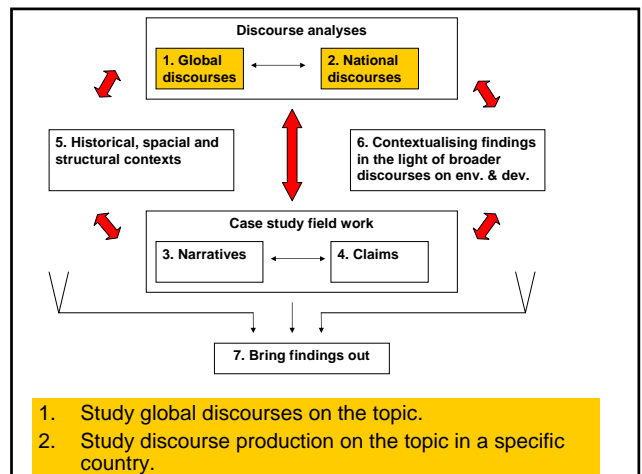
Discourse analyses

1. Global discourses

2. National discourses

5. Historical, spacial and structural contexts

6. Contextualising findings in the light of broader discourses on env. & dev.

Case study field work

3. Narratives

4. Claims

7. Bring findings out

1. Study global discourses on the topic.
2. Study discourse production on the topic in a specific country.